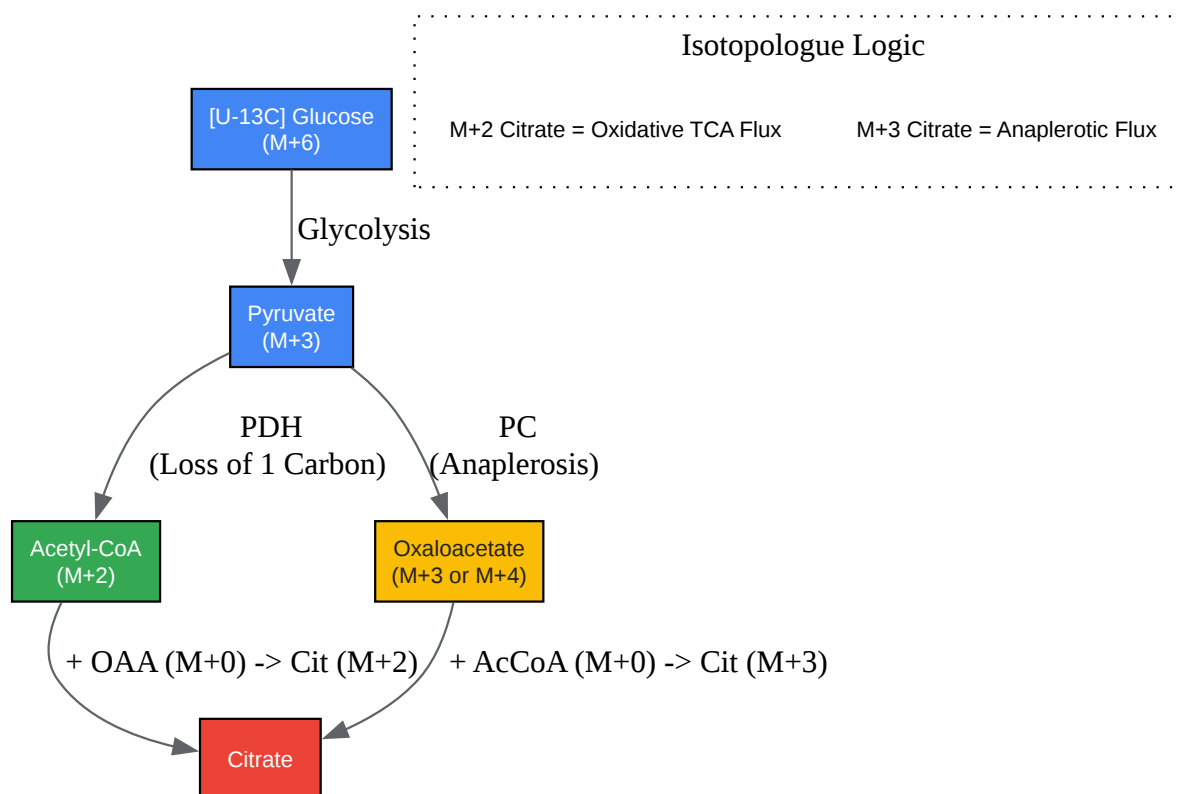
Isotopologue Logic

M+2 Citrate = Oxidative TCA Flux

M+3 Citrate = Anaplerotic Flux

[U-13C] Glucose
(M+6)

Glycolysis

Pyruvate
(M+3)

PDH
(Loss of 1 Carbon)

PC
(Anaplerosis)

Acetyl-CoA
(M+2)

Oxaloacetate
(M+3 or M+4)

+ OAA (M+0) -> Cit (M+2)

+ AcCoA (M+0) -> Cit (M+3)

Citrate